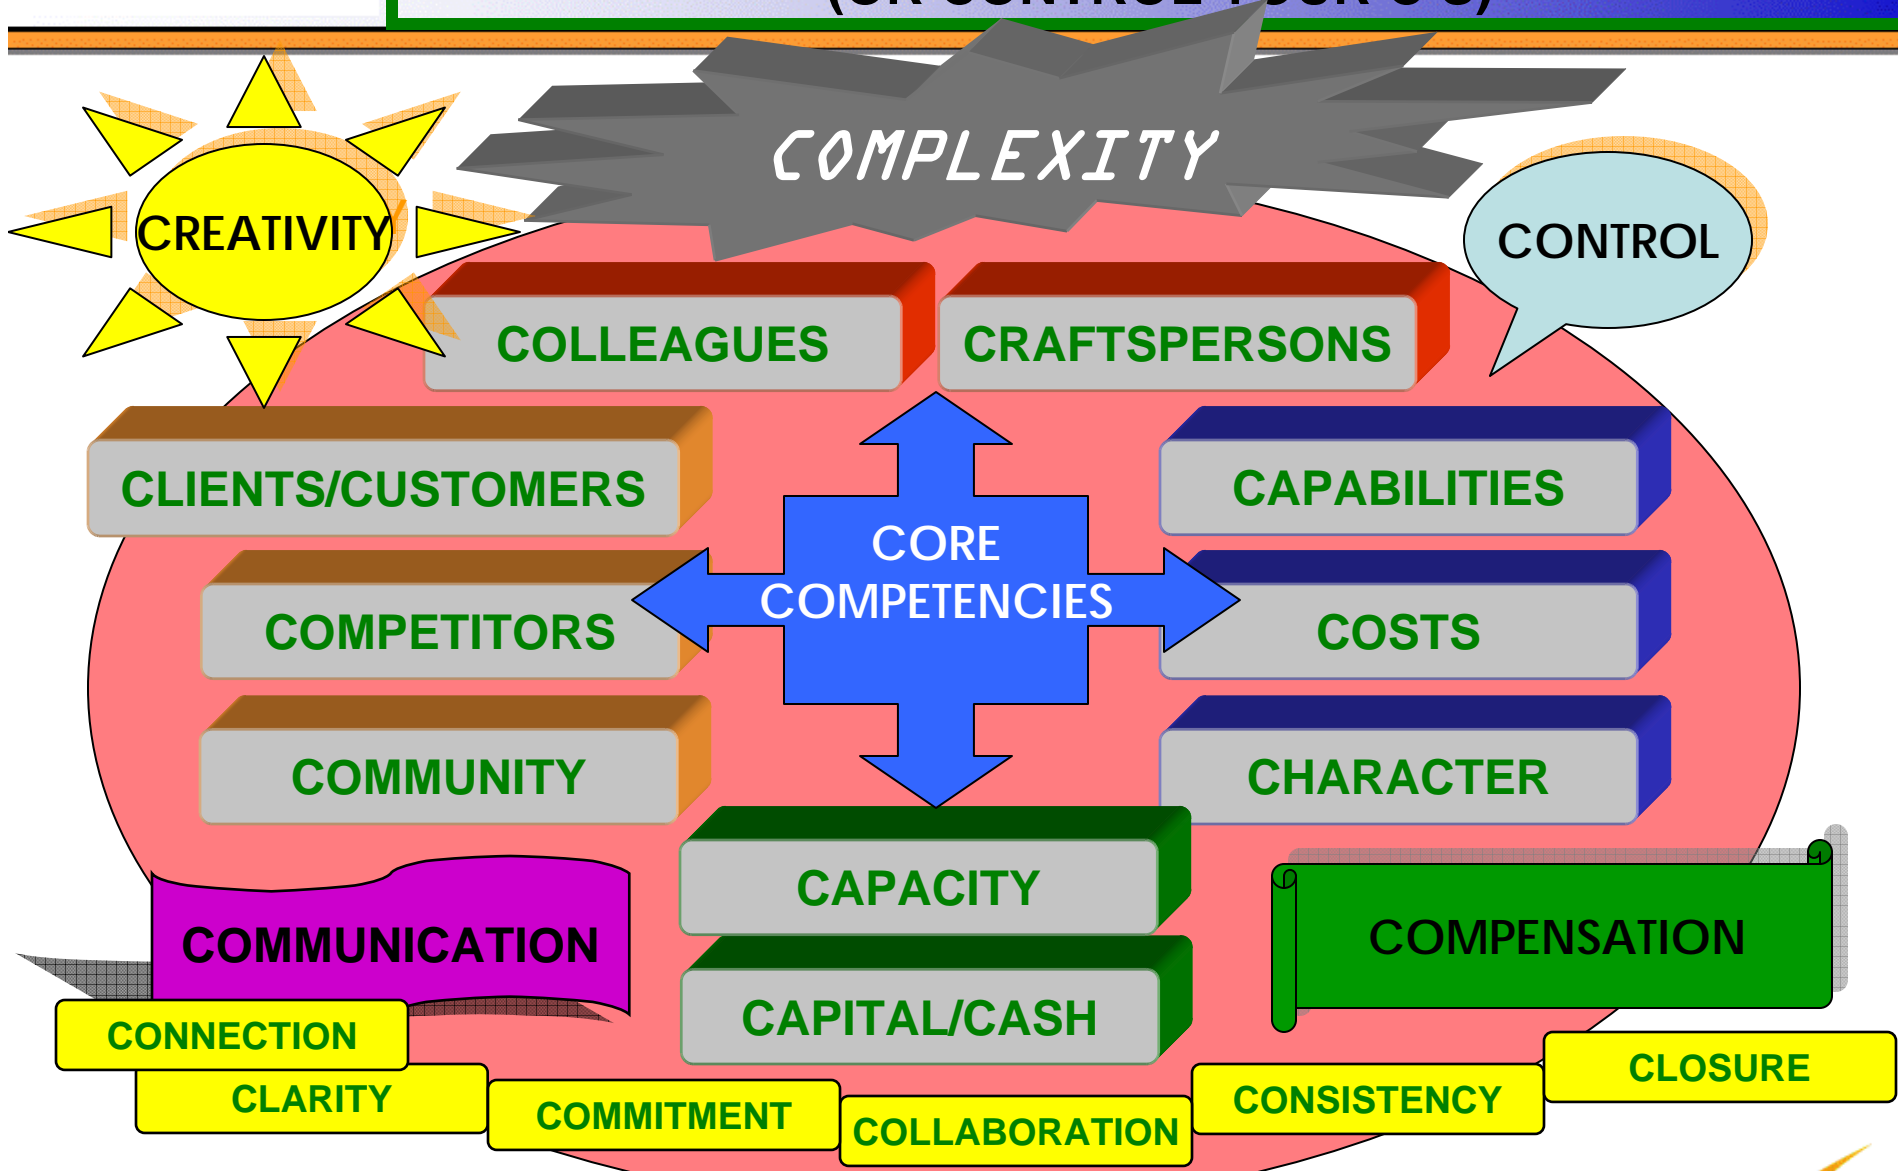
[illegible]

COMPLEXITY

CREATIVITY

CONTROL

COLLEAGUES

CRAFTSPERSONS

CLIENTS/CUSTOMERS

CAPABILITIES

CORE COMPETENCIES

COMPETITORS

COSTS

COMMUNITY

CHARACTER

CAPACITY

CAPITAL/CASH

COMMUNICATION

COMPENSATION

CONNECTION

CLARITY

COMMITMENT

COLLABORATION

CONSISTENCY

CLOSURE